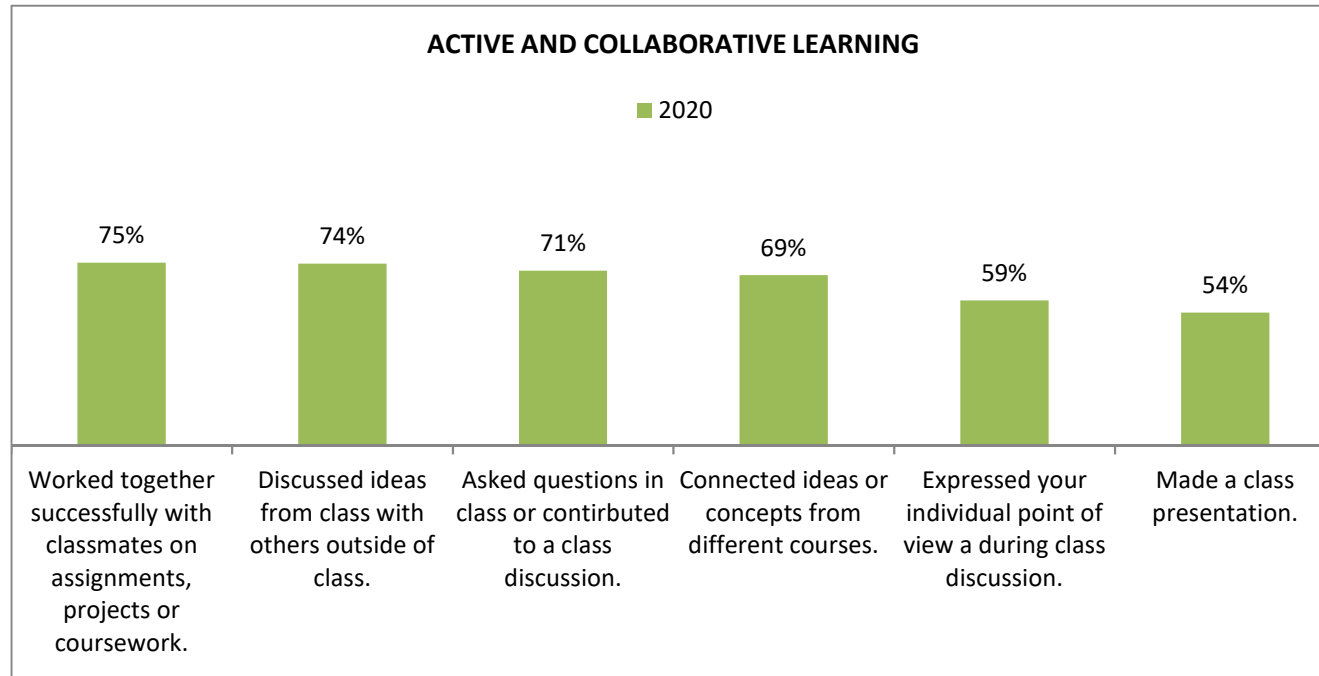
ACTIVE AND COLLABORATIVE LEARNING

2020

75%

74%

71%

69%

59%

54%

Worked together successfully with classmates on assignments, projects or coursework.

Discussed ideas from class with others outside of class.

Asked questions in class or contirbuted to a class discussion.

Connected ideas or concepts from different courses.

Expressed your individual point of view a during class discussion.

Made a class presentation.